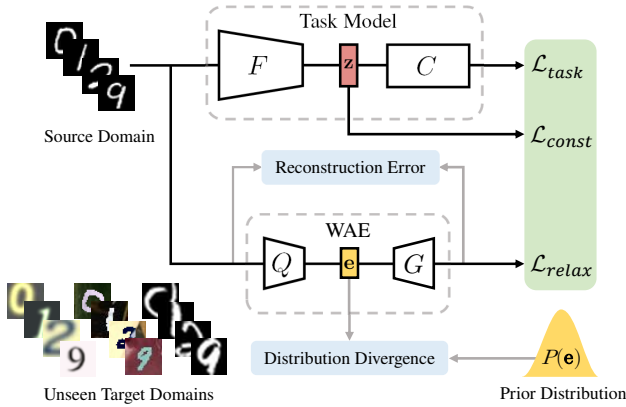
Task Model

$F$

$\mathbf{z}$

$C$

$\mathcal{L}_{task}$

Source Domain

$\mathcal{L}_{const}$

Reconstruction Error

WAE

$Q$

$\mathbf{e}$

$G$

$\mathcal{L}_{relax}$

9

Distribution Divergence

$P(\mathbf{e})$

Unseen Target Domains

Prior Distribution